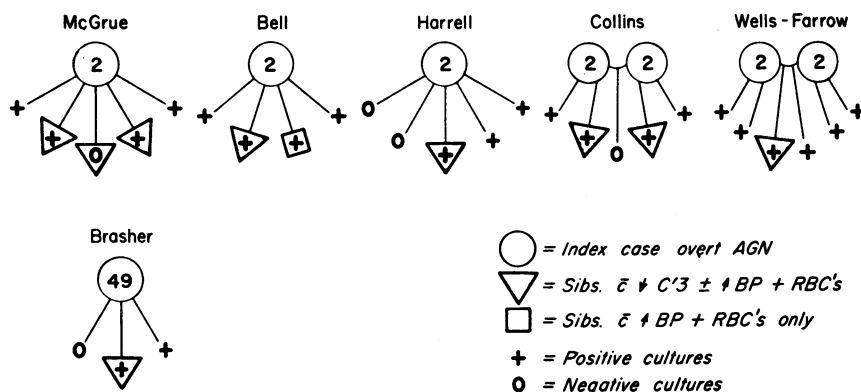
McGrue

2

+ + + 0 + +

Bell

2

+ + + +

Harrell

2

0 0 + + +

Collins

2 2

+ + 0 + +

Wells - Farrow

2 2

+ + + + + +

Brasher

49

0 + +

= Index case overt AGN

= Sibs. $\bar{c}$ ↓ C'3 ± ↑ BP + RBC's

= Sibs. $\bar{c}$ ↑ BP + RBC's only

+ = Positive cultures

0 = Negative cultures